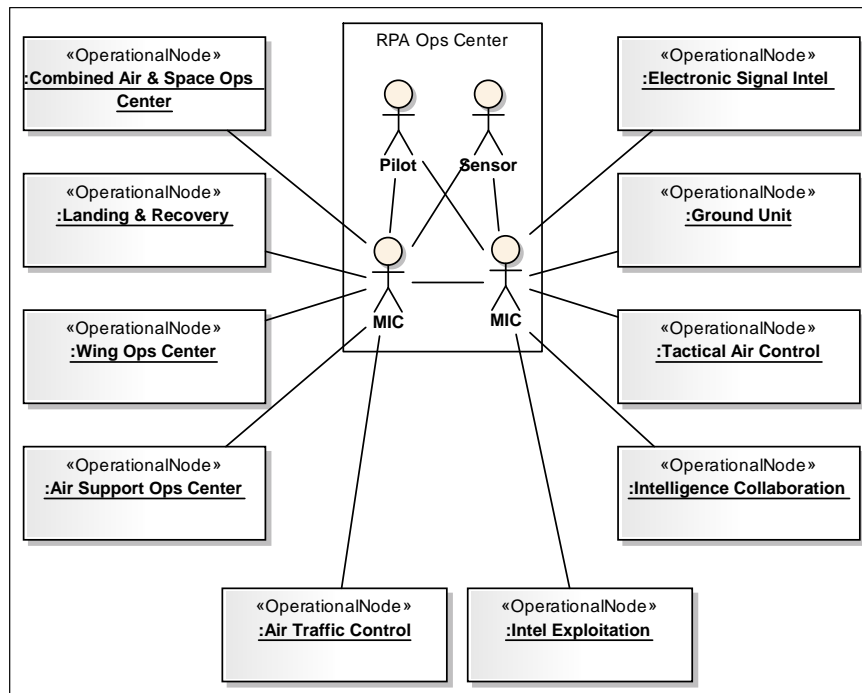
«OperationalNode»
:Combined Air & Space Ops Center

RPA Ops Center

Pilot

Sensor

MIC

MIC

«OperationalNode»
:Electronic Signal Intel

«OperationalNode»
:Landing & Recovery

«OperationalNode»
:Ground Unit

«OperationalNode»
:Wing Ops Center

«OperationalNode»
:Tactical Air Control

«OperationalNode»
:Air Support Ops Center

«OperationalNode»
:Intelligence Collaboration

«OperationalNode»
:Air Traffic Control

«OperationalNode»
:Intel Exploitation